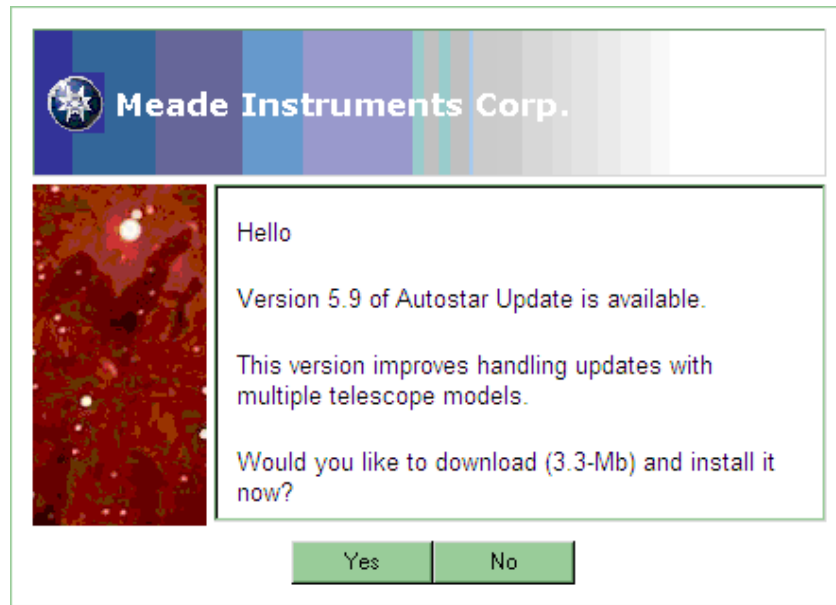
Meade Instruments Corp.

Hello

Version 5.9 of Autostar Update is available.

This version improves handling updates with multiple telescope models.

Would you like to download (3.3-Mb) and install it now?

Yes

No